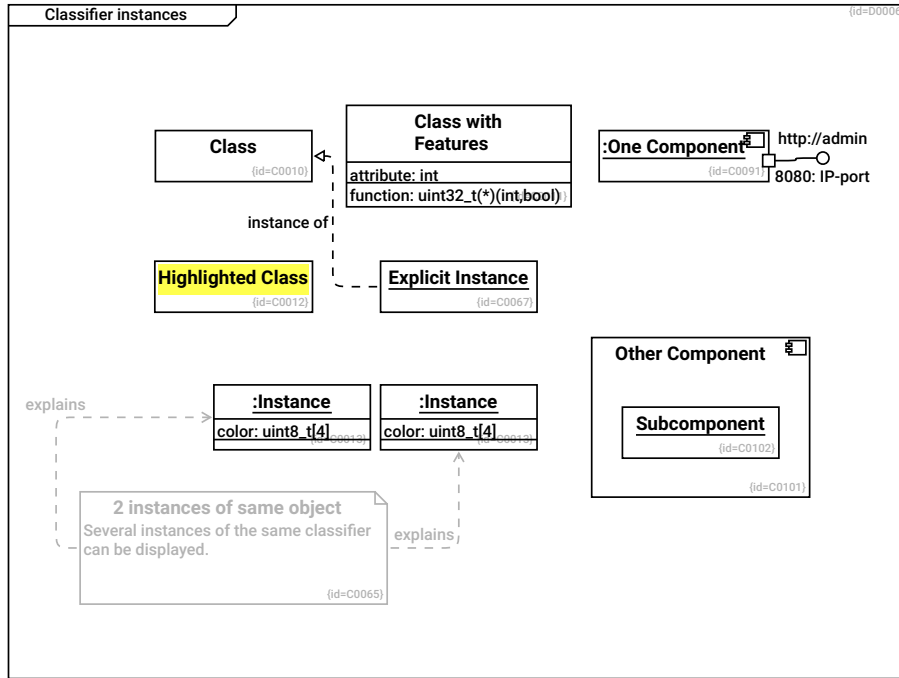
Classifier instances

{id=D0006

Class
{id=C0010}

Class with Features
attribute: int
function: uint32_t(*)(int,bool)

:One Component
{id=C0091}

http://admin
8080: IP-port

instance of

Highlighted Class
{id=C0012}

Explicit Instance
{id=C0067}

Other Component

Subcomponent
{id=C0102}

{id=C0101}

explains

:Instance
color: uint8_t[4]
{id=C0013}

:Instance
color: uint8_t[4]
{id=C0013}

2 instances of same object
Several instances of the same classifier can be displayed.
{id=C0065}

explains